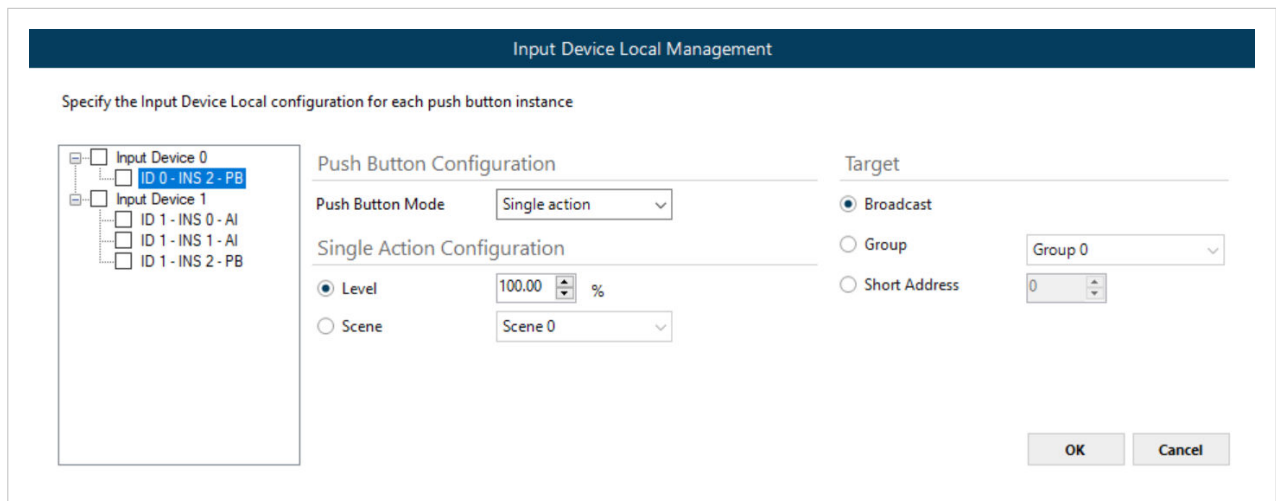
Input Device Local Management

Specify the Input Device Local configuration for each push button instance

Input Device 0
ID 0 - INS 2 - PB
Input Device 1
ID 1 - INS 0 - AI
ID 1 - INS 1 - AI
ID 1 - INS 2 - PB

Push Button Configuration

Push Button Mode Single action

Single Action Configuration

Level 100.00 %

Scene Scene 0

Target

Broadcast

Group Group 0

Short Address 0

OK Cancel